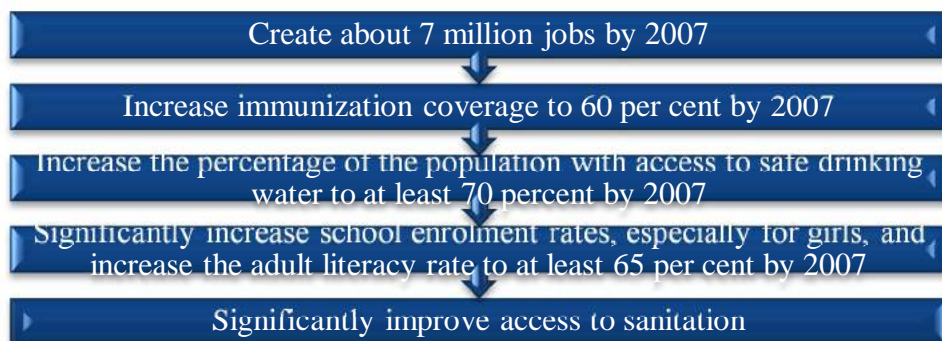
Create about 7 million jobs by 2007

Increase immunization coverage to 60 per cent by 2007

Increase the percentage of the population with access to safe drinking water to at least 70 percent by 2007

Significantly increase school enrolment rates, especially for girls, and increase the adult literacy rate to at least 65 per cent by 2007

Significantly improve access to sanitation